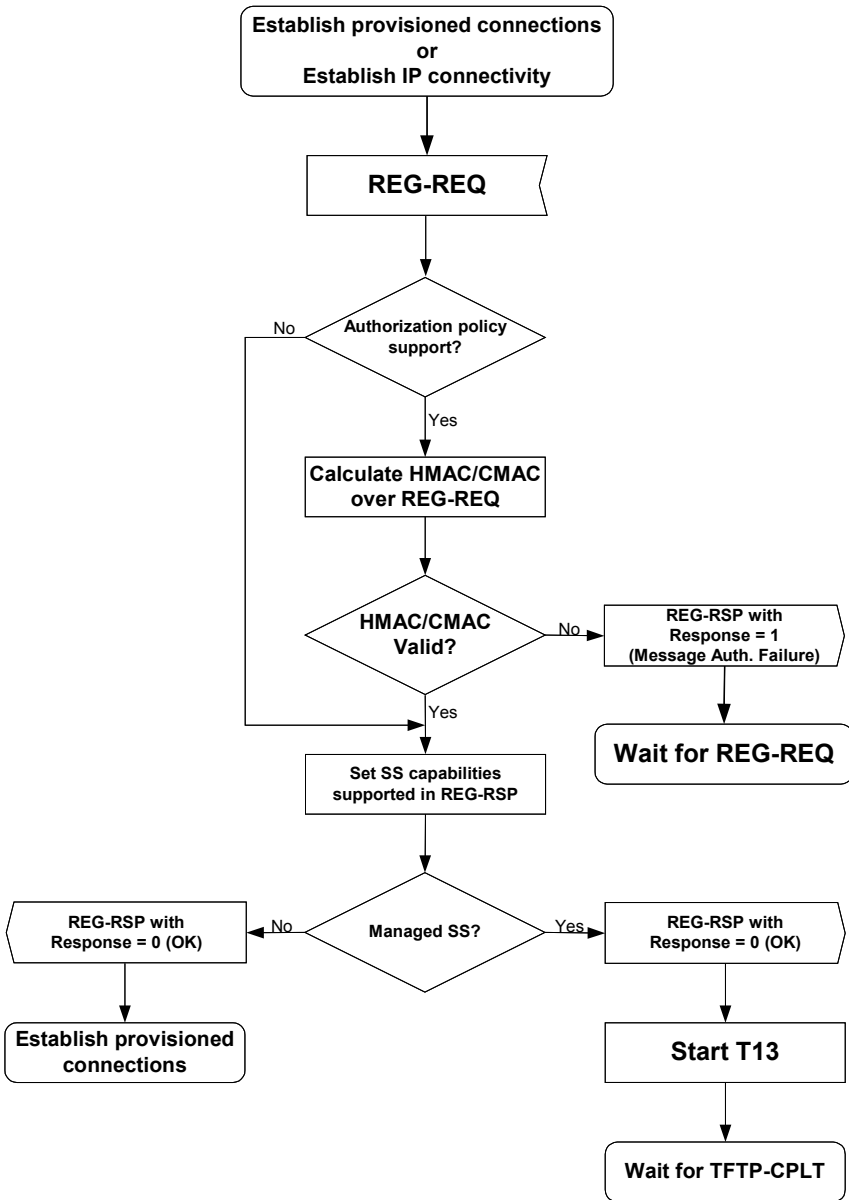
Establish provisioned connections
or
Establish IP connectivity

REG-REQ

Authorization policy support?

No

Yes

Calculate HMAC/CMAC over REG-REQ

HMAC/CMAC Valid?

No

REG-RSP with Response = 1 (Message Auth. Failure)

Wait for REG-REQ

Yes

Set SS capabilities supported in REG-RSP

Managed SS?

No

REG-RSP with Response = 0 (OK)

Establish provisioned connections

Yes

REG-RSP with Response = 0 (OK)

Start T13

Wait for TFTP-CPLT